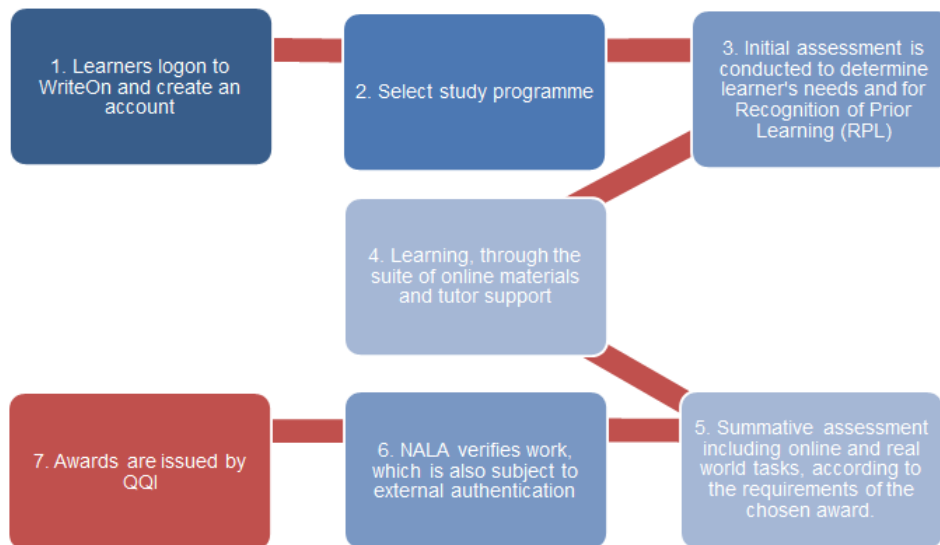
1. Learners logon to WriteOn and create an account

2. Select study programme

3. Initial assessment is conducted to determine learner's needs and for Recognition of Prior Learning (RPL)

4. Learning, through the suite of online materials and tutor support

5. Summative assessment including online and real world tasks, according to the requirements of the chosen award.

6. NALA verifies work, which is also subject to external authentication

7. Awards are issued by QQI